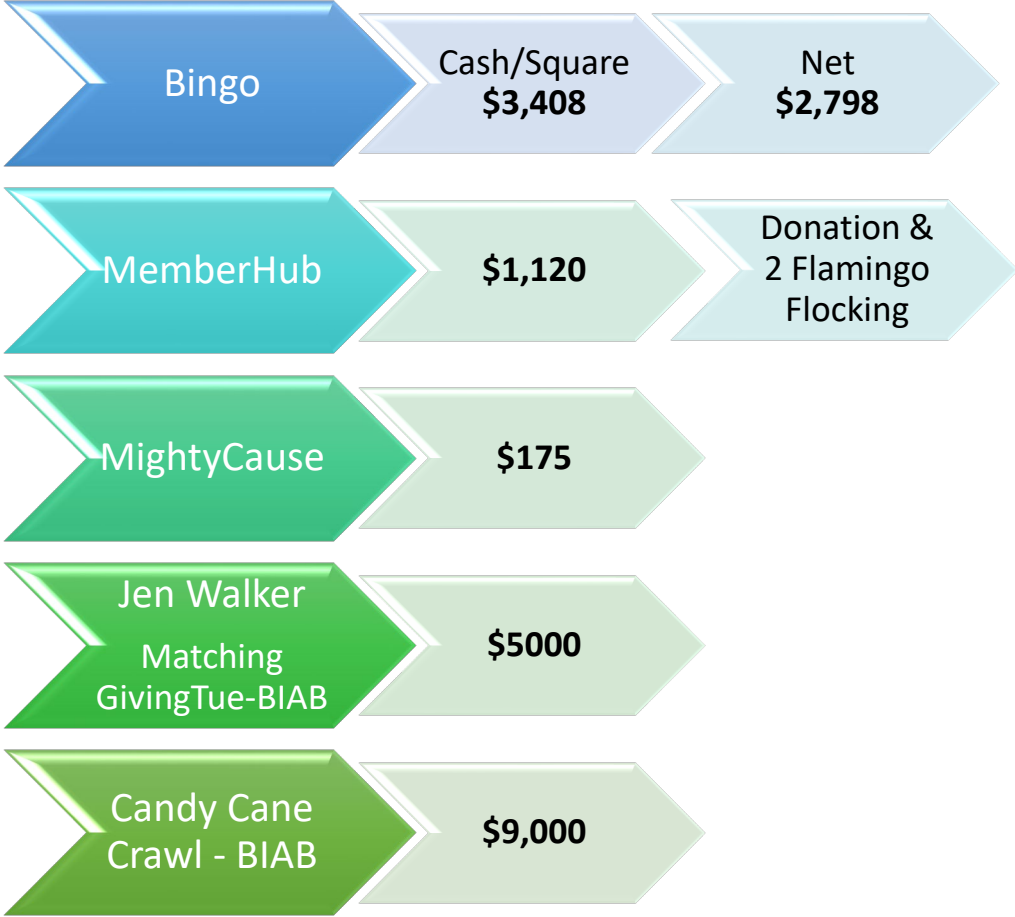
Bingo

Cash/Square
**$3,408**

Net
**$2,798**

MemberHub

**$1,120**

Donation & 2 Flamingo Flocking

MightyCause

**$175**

Jen Walker
Matching GivingTue-BIAB

**$5000**

Candy Cane Crawl - BIAB

**$9,000**